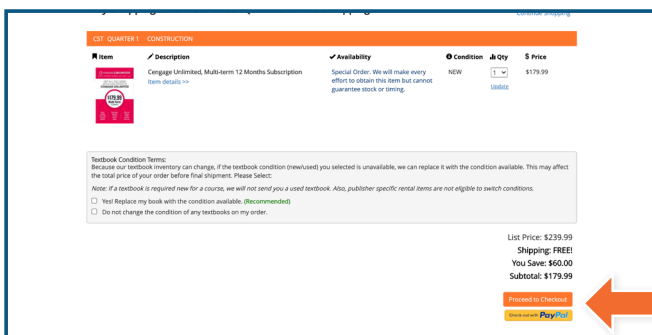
Continue Shopping

CST QUARTER 1 CONSTRUCTION

| Item | Description | Availability | Condition | Qty | $ Price |
|---|---|---|---|---|---|
| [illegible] | Cengage Unlimited, Multi-term 12 Months Subscription Item details >> | Special Order. We will make every effort to obtain this item but cannot guarantee stock or timing. | NEW | 1 Update | $179.99 |

Textbook Condition Terms:
Because our textbook inventory can change, if the textbook condition (new/used) you selected is unavailable, we can replace it with the condition available. This may affect the total price of your order before final shipment. Please Select:

Note: If a textbook is required new for a course, we will not send you a used textbook. Also, publisher specific rental items are not eligible to switch conditions.

☐ Yes! Replace my book with the condition available. (Recommended)
☐ Do not change the condition of any textbooks on my order.

List Price: $239.99
Shipping: FREE!
You Save: $60.00
Subtotal: $179.99

Proceed to Checkout
Check out with PayPal